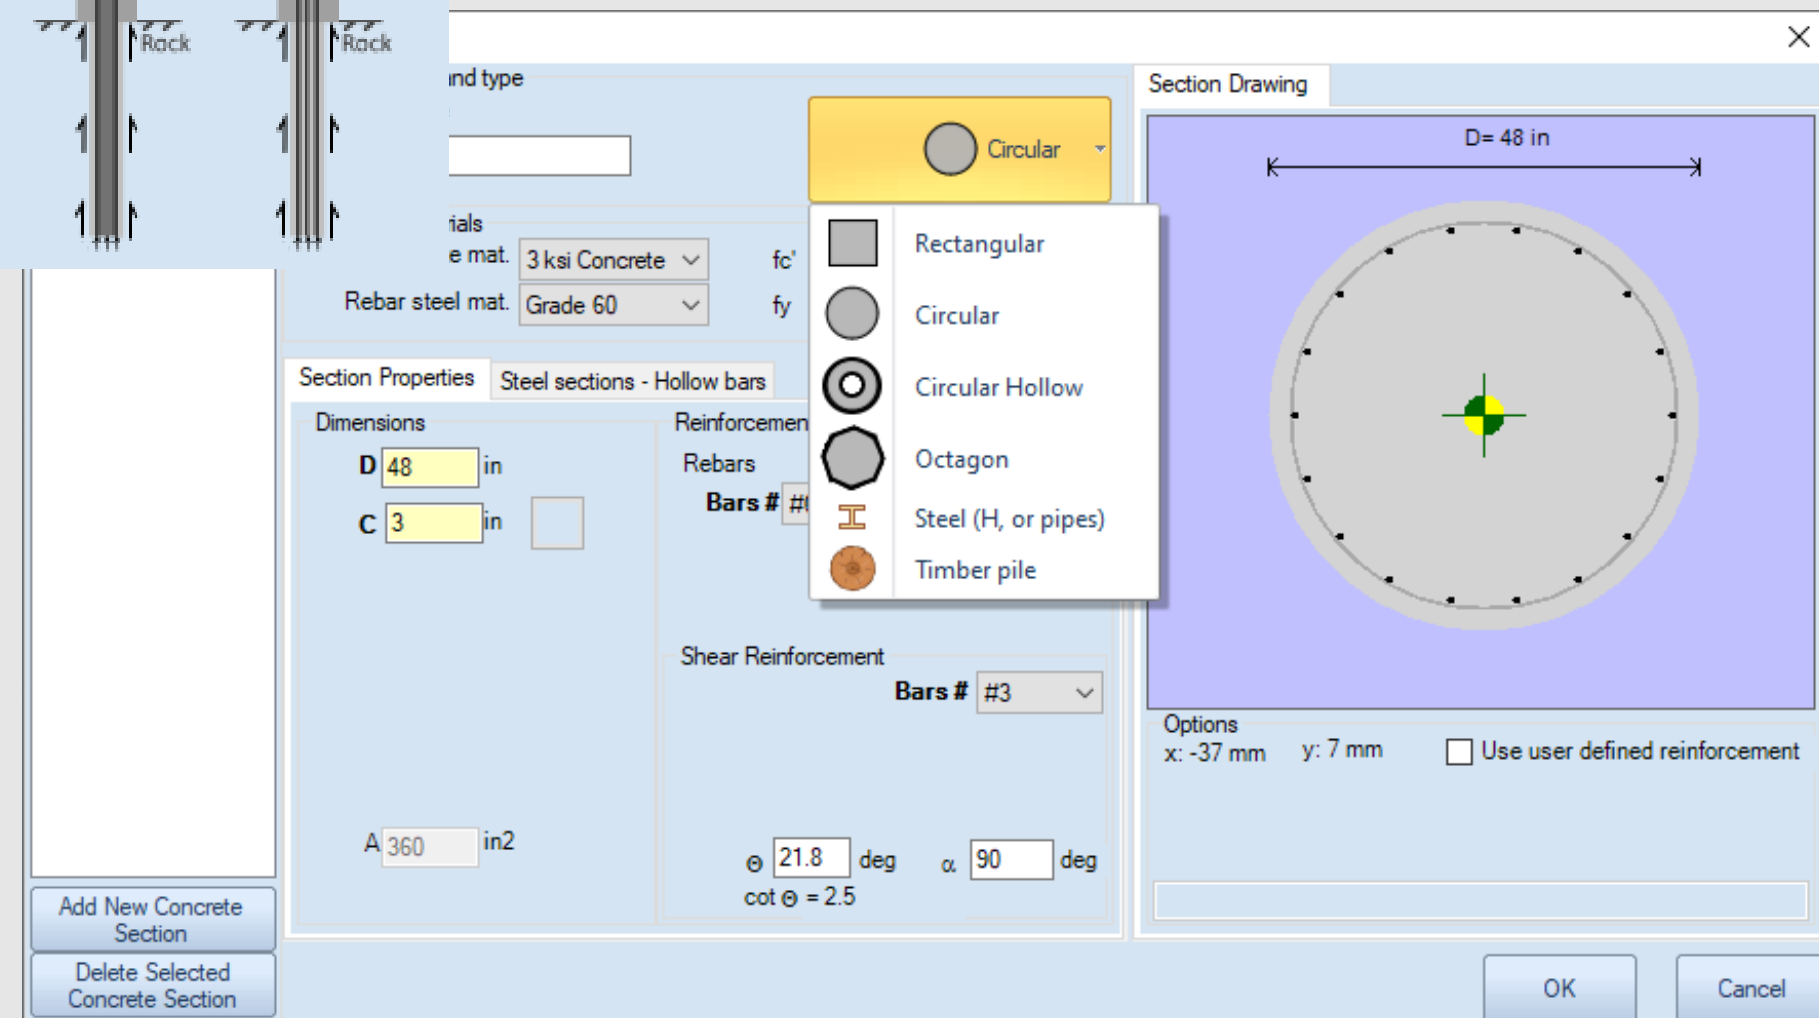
Rock
Rock

ınd type

Circular

ials
e mat. 3 ksi Concrete
fc'
Rebar steel mat. Grade 60
fy

Rectangular
Circular
Circular Hollow
Octagon
Steel (H, or pipes)
Timber pile

Section Drawing
D= 48 in

Section Properties
Steel sections - Hollow bars

Dimensions
D 48 in
C 3 in

Reinforcemen
Rebars
Bars # #

Shear Reinforcement
Bars # #3

A 360 in2

Θ 21.8 deg
α 90 deg
cot Θ = 2.5

Options
x: -37 mm
y: 7 mm
Use user defined reinforcement

Add New Concrete Section
Delete Selected Concrete Section

OK
Cancel